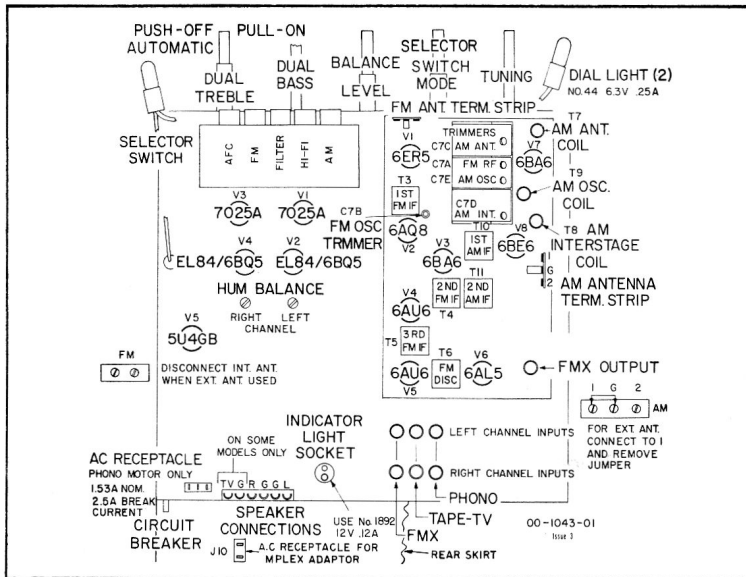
PUSH-OFF AUTOMATIC
PULL-ON
DUAL TREBLE
DUAL BASS
BALANCE LEVEL
SELECTOR SWITCH MODE
TUNING
DIAL LIGHT (2)
NO.44 6.3V .25A
SELECTOR SWITCH
AFC
FM
FILTER
HI-FI
AM
FM ANT. TERM. STRIP
V1
6ER5
TRIMMERS
C7C AM ANT.
FM RF
C7E AM OSC
C7D AM INT.
T7
AM ANT. COIL
V7
6BA6
T9
AM OSC. COIL
V3
7025A
V1
7025A
C7B
FM OSC TRMMER
T3
1ST FM IF
6AQ8
V2
T10
1ST AM IF
V8
6BE6
T8 AM INTERSTAGE COIL
V4
EL84/6BQ5
V2
EL84/6BQ5
V3
6BA6
T11
2ND FM IF
2ND AM IF
T4
G
2
AM ANTENNA TERM. STRIP
HUM BALANCE
RIGHT LEFT
CHANNEL
V4
6AU6
V5
5U4GB
T5
3RD FM IF
T6
FM DISC
V6
6AL5
6AU6
V5
FM
DISCONNECT INT. ANT. WHEN EXT. ANT. USED
FMX OUTPUT
I G 2
AM
FOR EXT ANT. CONNECT TO I AND REMOVE JUMPER
INDICATOR LIGHT SOCKET
LEFT CHANNEL INPUTS
RIGHT CHANNEL INPUTS
AC RECEPTACLE
PHONO MOTOR ONLY
1.53A NOM.
2.5A BREAK CURRENT
ON SOME MODELS ONLY
T V G R G G L
PHONO
TAPE-TV
FMX
REAR SKIRT
CIRCUIT BREAKER
SPEAKER CONNECTIONS
J10
A.C RECEPTACLE FOR MPLEX ADAPTOR
USE No. 1892 12V .12A
00-1043-01
Issue 3